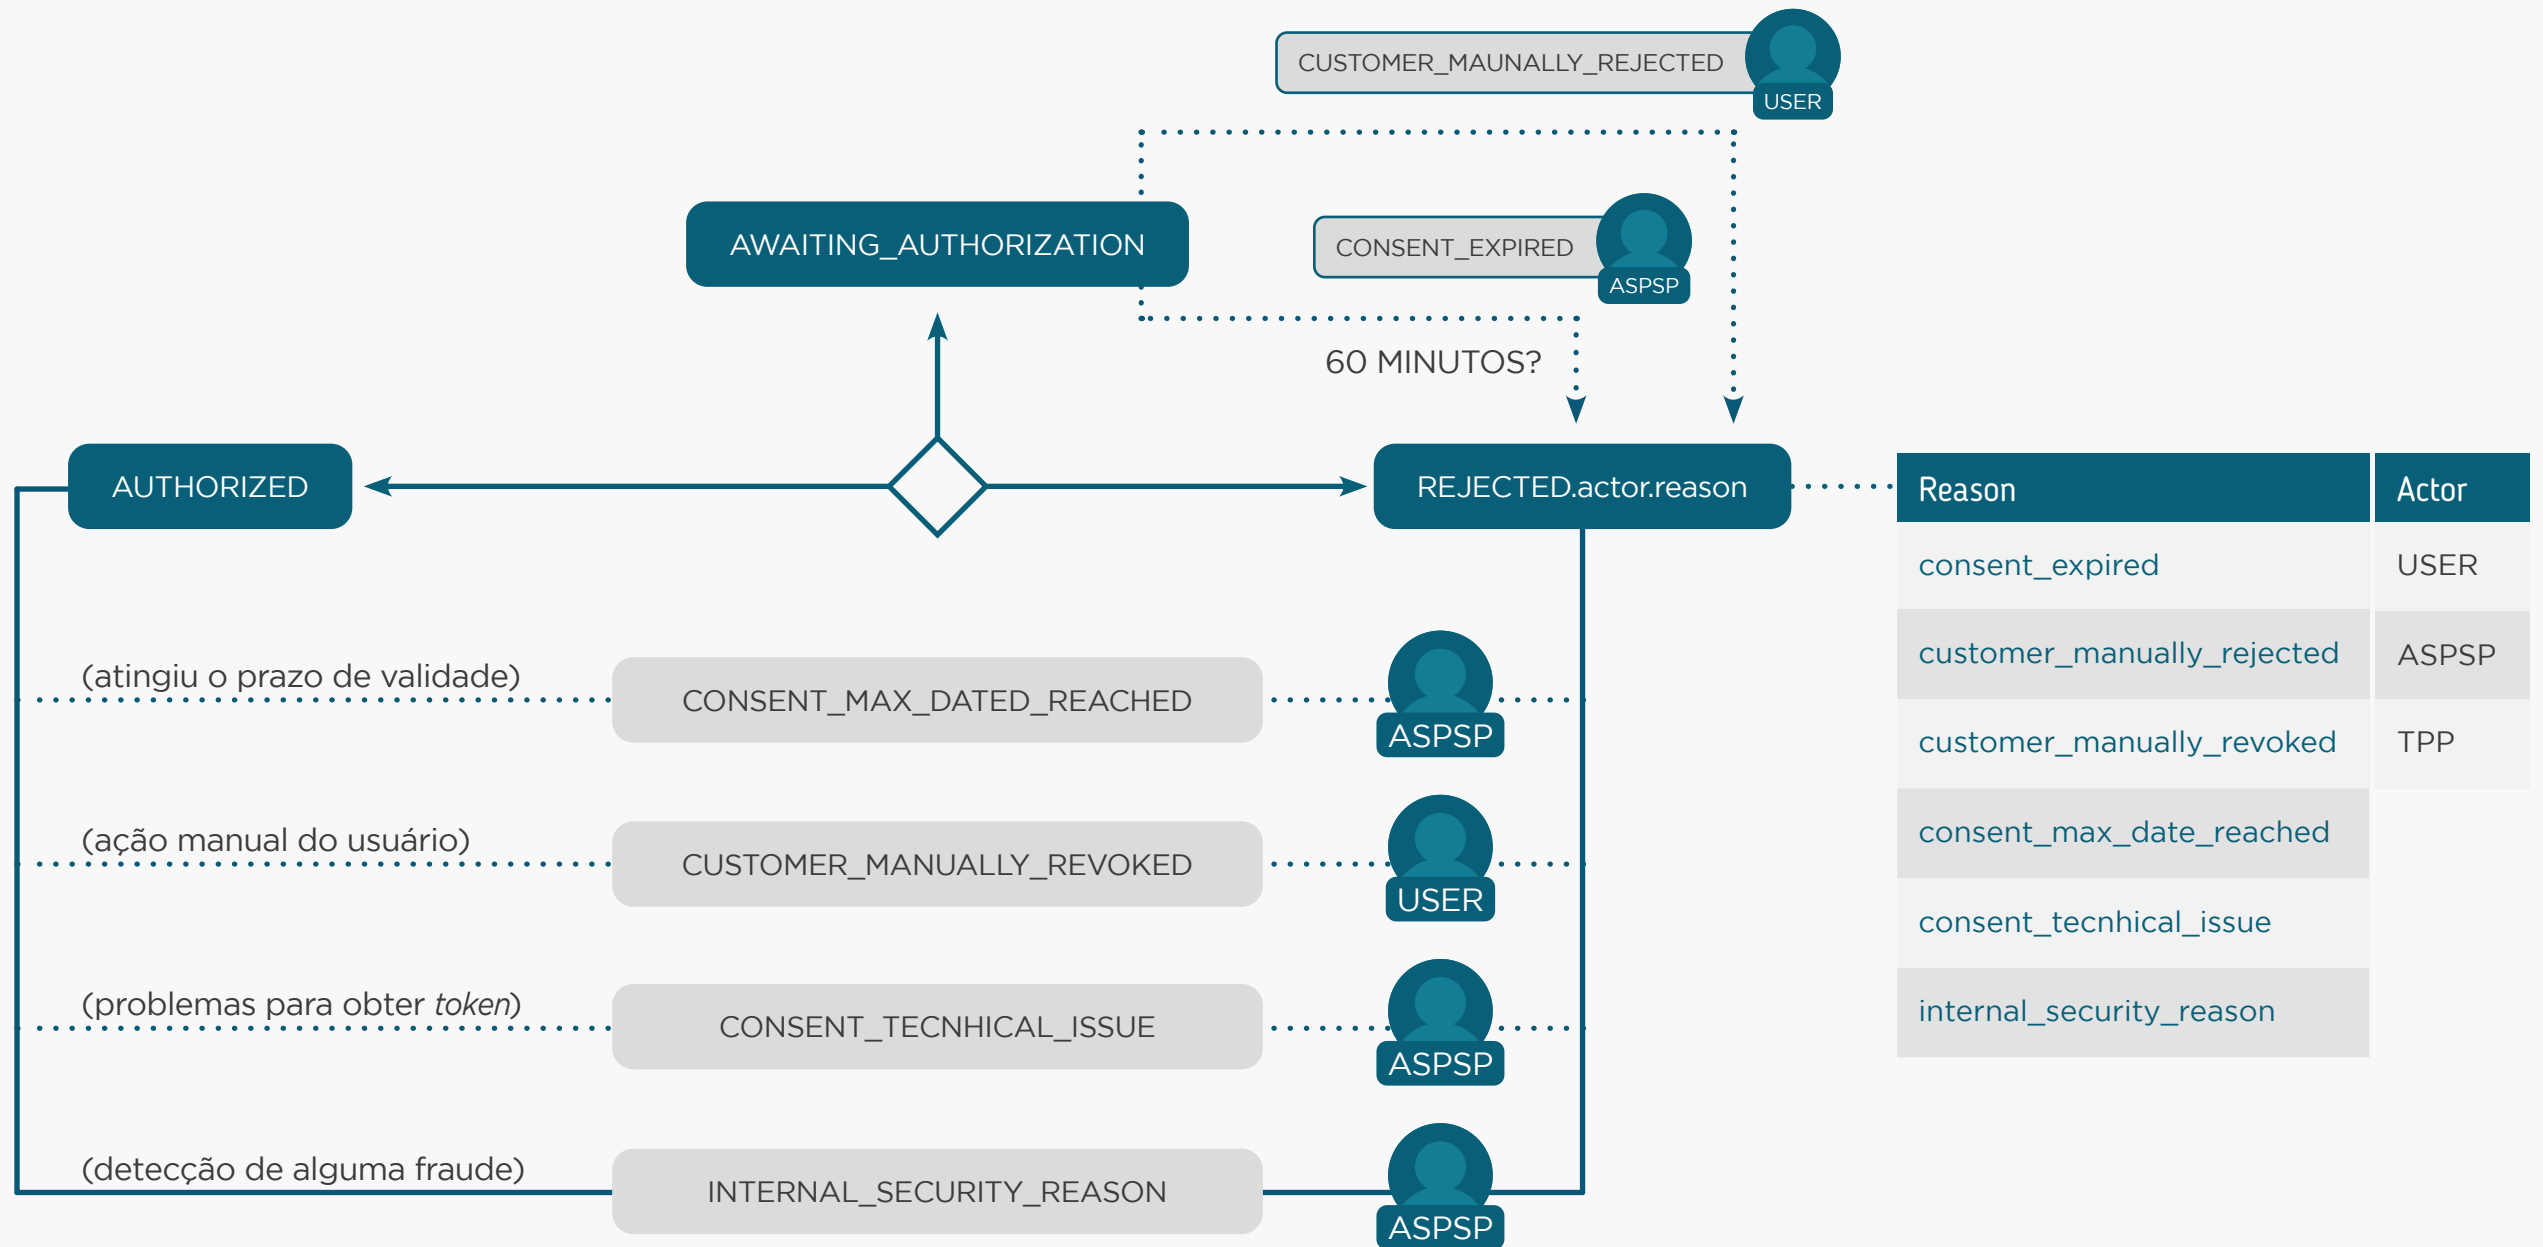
CUSTOMER_MAUNALLY_REJECTED USER

AWAITING_AUTHORIZATION

CONSENT_EXPIRED ASPSP

60 MINUTOS?

AUTHORIZED

REJECTED.actor.reason

| Reason | Actor |
|---|---|
| consent_expired | USER |
| customer_manually_rejected | ASPSP |
| customer_manually_revoked | TPP |
| consent_max_date_reached | |
| consent_tecnhical_issue | |
| internal_security_reason | |

(atingiu o prazo de validade) CONSENT_MAX_DATED_REACHED ASPSP

(ação manual do usuário) CUSTOMER_MANUALLY_REVOKED USER

(problemas para obter *token*) CONSENT_TECNHICAL_ISSUE ASPSP

(detecção de alguma fraude) INTERNAL_SECURITY_REASON ASPSP